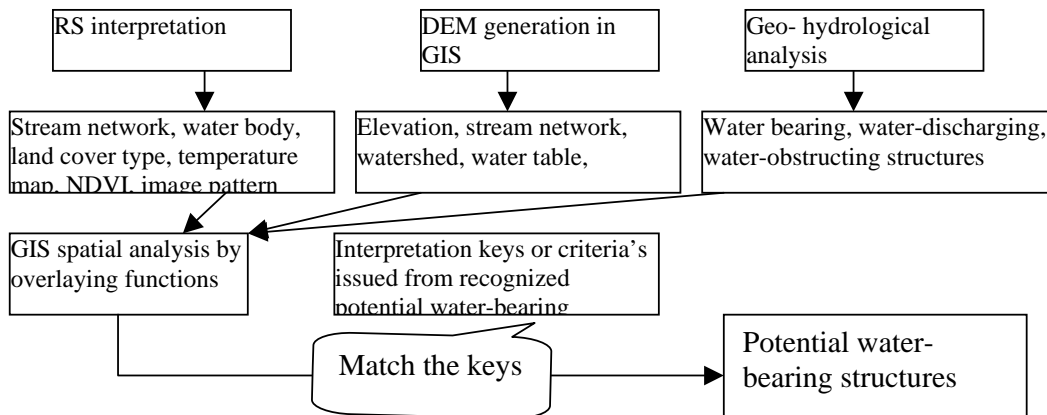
RS interpretation

DEM generation in GIS

Geo- hydrological analysis

Stream network, water body, land cover type, temperature map, NDVI, image pattern

Elevation, stream network, watershed, water table,

Water bearing, water-discharging, water-obstructing structures

GIS spatial analysis by overlaying functions

Interpretation keys or criteria's issued from recognized potential water-bearing

Match the keys

Potential water-bearing structures